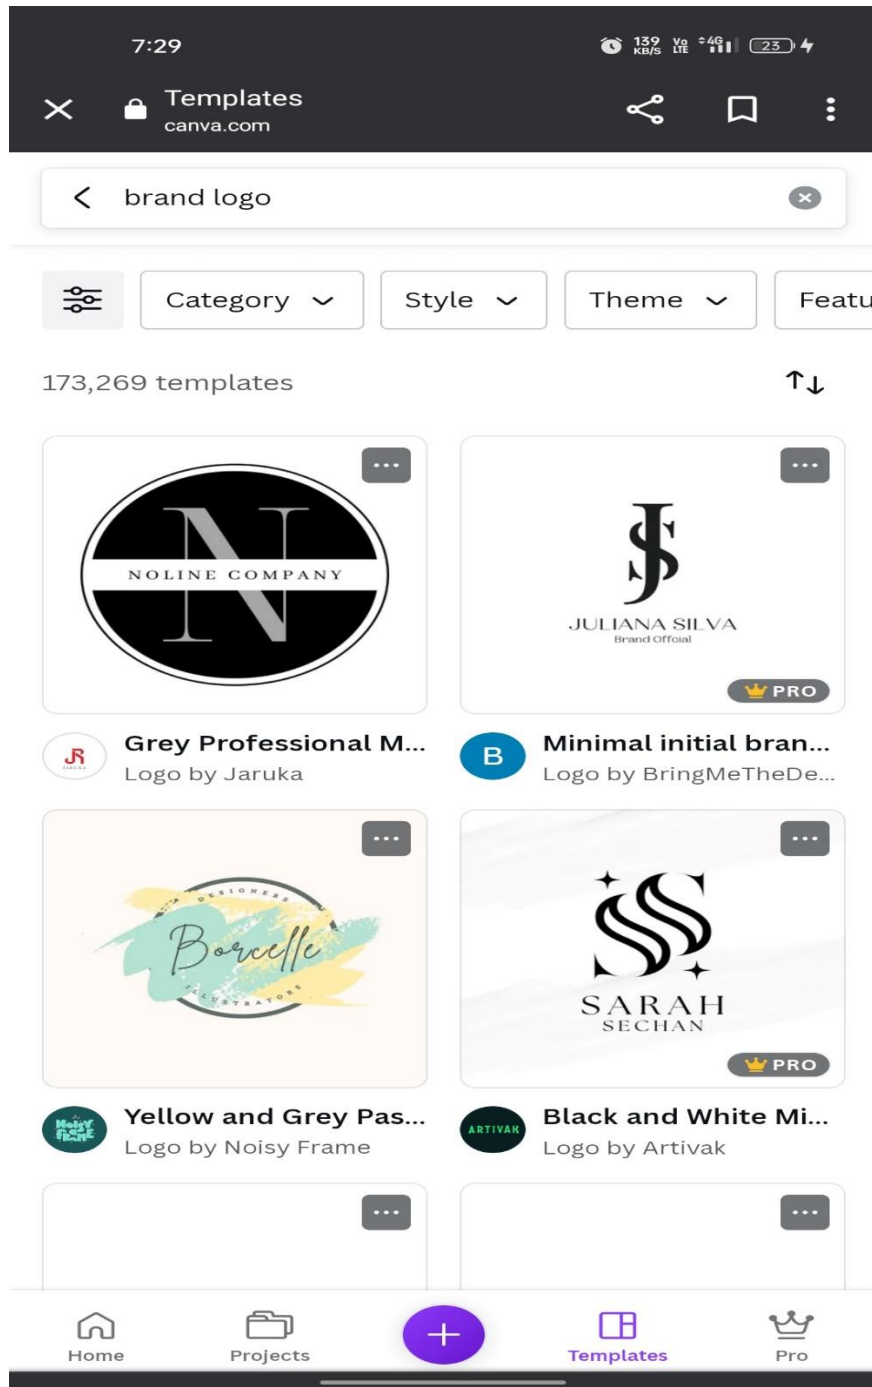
7:29 139 KB/S Vo LTE 4G 23

Templates
canva.com

brand logo

Category Style Theme Featu

173,269 templates

NOLINE COMPANY

N

JS
JULIANA SILVA
Brand Offcial

PRO

JR
Grey Professional M...
Logo by Jaruka

B
Minimal initial bran...
Logo by BringMeTheDe...

DESIGNERS
Borcelle
ILLUSTRATORS

SS
SARAH
SECHAN

PRO

Noisy Frame
Yellow and Grey Pas...
Logo by Noisy Frame

ARTIVAK
Black and White Mi...
Logo by Artivak

Home Projects Templates Pro